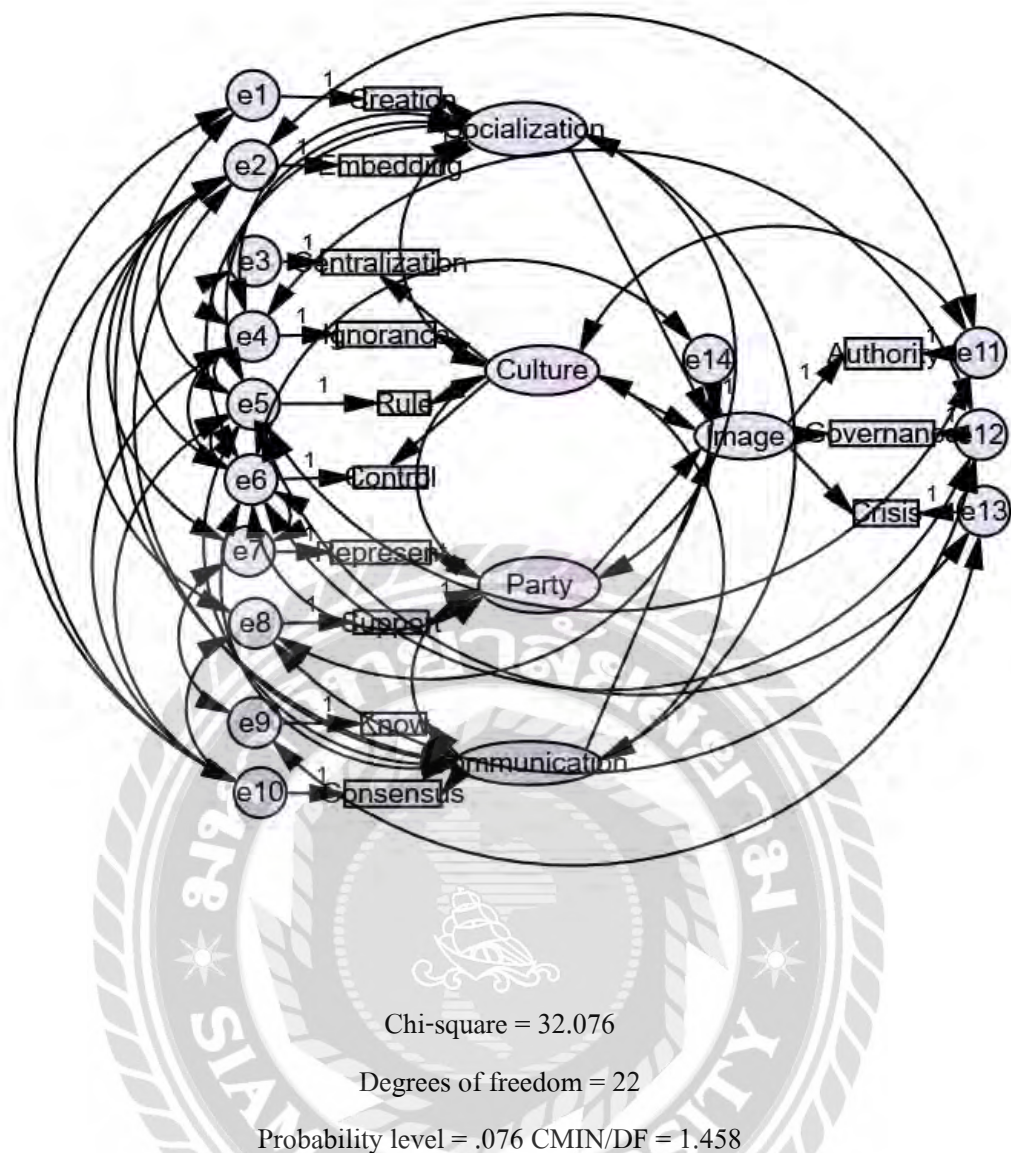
e1
1
Creation
Socialization
e2
1
Embedding
e3
1
Centralization
e4
1
Ignorance
Culture
e14
1
Authority
1
e11
e5
1
Rule
1
Image
Governance
e12
e6
1
Control
Crisis
1
e13
e7
Represent
1
Party
e8
1
Support
e9
1
Know
Communication
e10
1
Consensus

SIAM UNIVERSITY

Chi-square = 32.076

Degrees of freedom = 22

Probability level = .076 CMIN/DF = 1.458